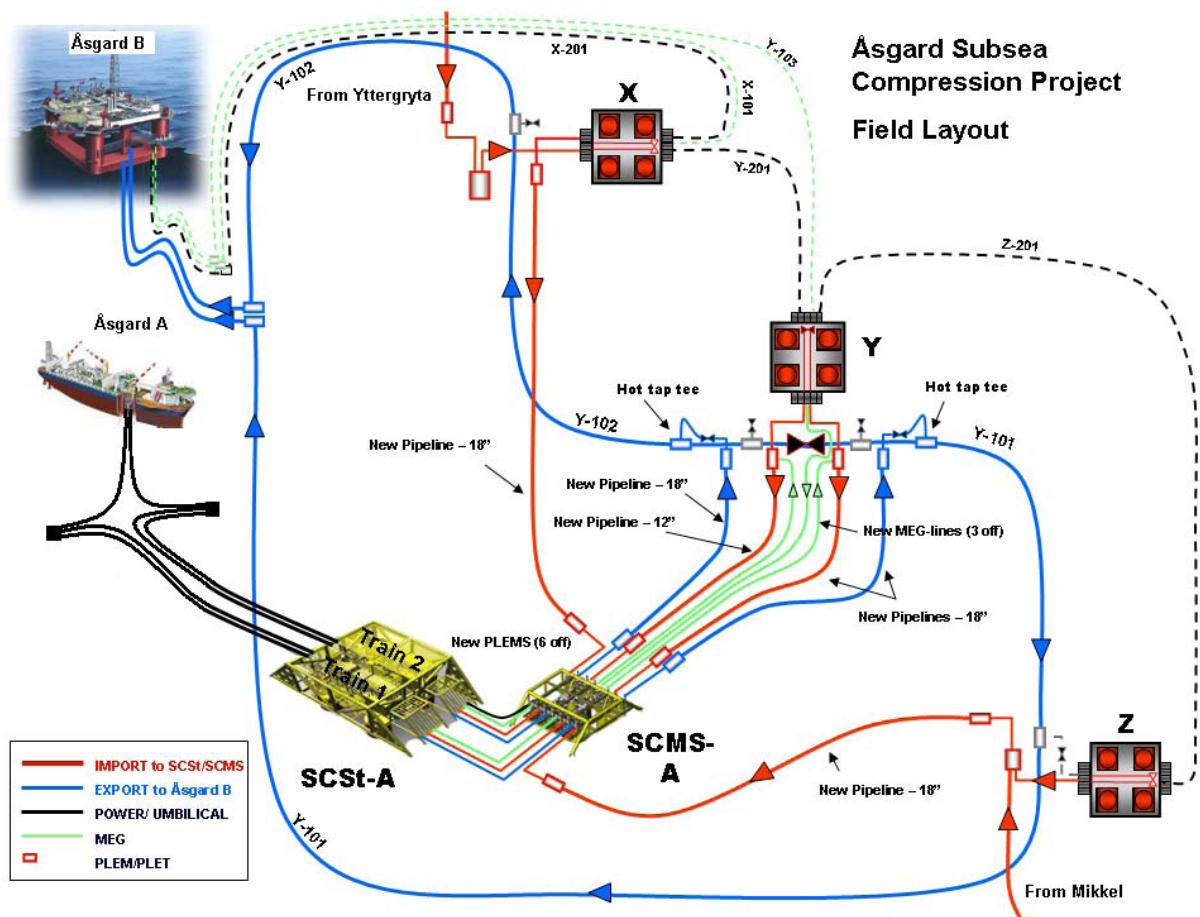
Åsgard Subsea Compression Project

Field Layout

Åsgard B

Y-102

X-201

Y-103

X-101

Y-201

From Yttergryta

X

Z-201

Åsgard A

Y

Hot tap tee

Hot tap tee

Y-102

Y-101

New Pipeline – 18"

New Pipeline – 18"

New Pipeline – 12"

New MEG-lines (3 off)

New Pipelines – 18"

New PLEMS (6 off)

Train 2

Train 1

SCMS-A

SCSt-A

New Pipeline – 18"

Z

IMPORT to SCSt/SCMS

EXPORT to Åsgard B

POWER/ UMBILICAL

MEG

PLEM/PLET

Y-101

From Mikkel